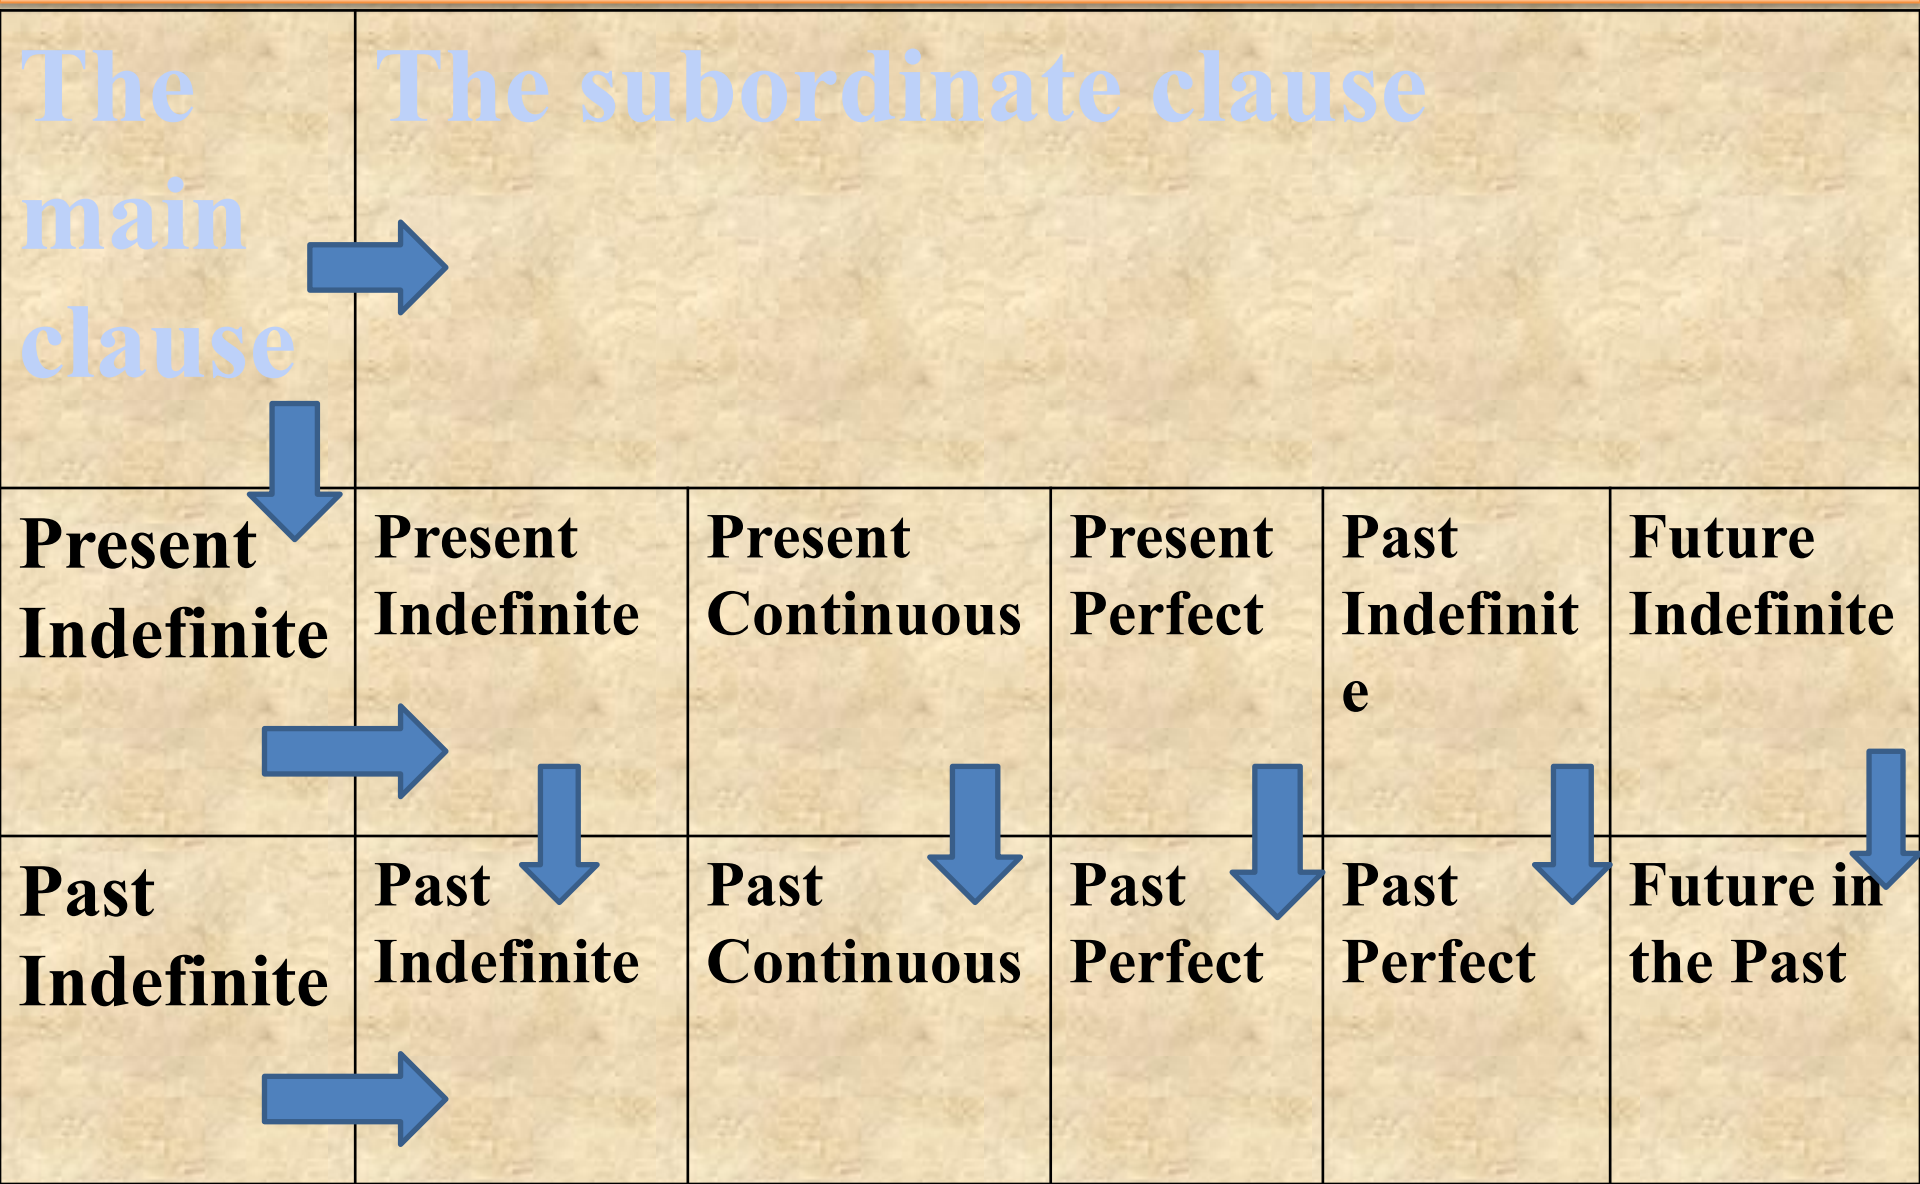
| The main clause | The subordinate clause | | | | |
|---|---|---|---|---|---|
| Present Indefinite | Present Indefinite | Present Continuous | Present Perfect | Past Indefinite | Future Indefinite |
| Past Indefinite | Past Indefinite | Past Continuous | Past Perfect | Past Perfect | Future in the Past |